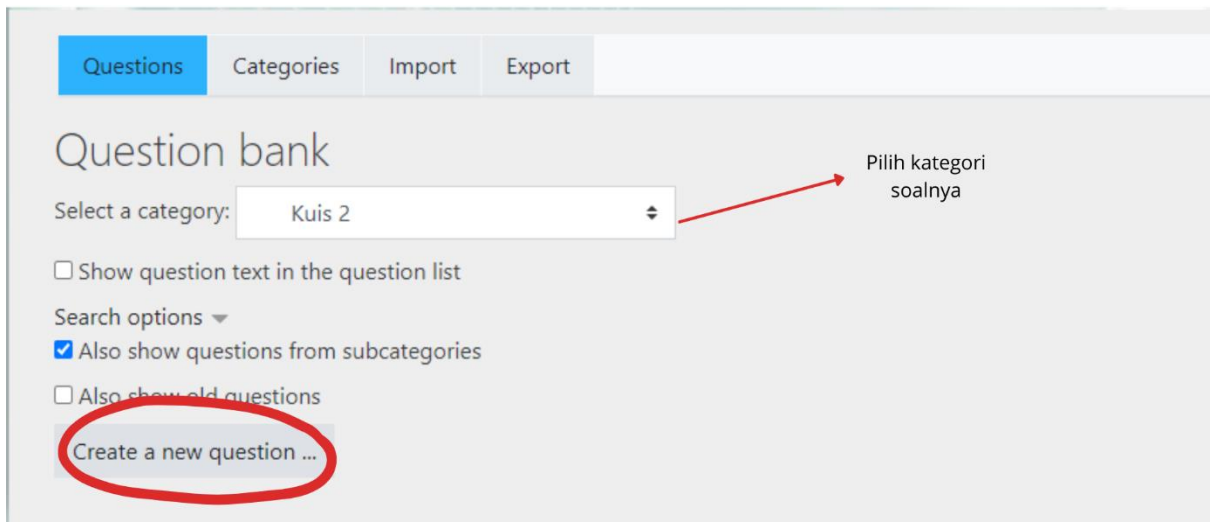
Questions Categories Import Export

Question bank

Select a category: Kuis 2

Pilih kategori soalnya

Show question text in the question list

Search options

Also show questions from subcategories

Also show old questions

Create a new question ...